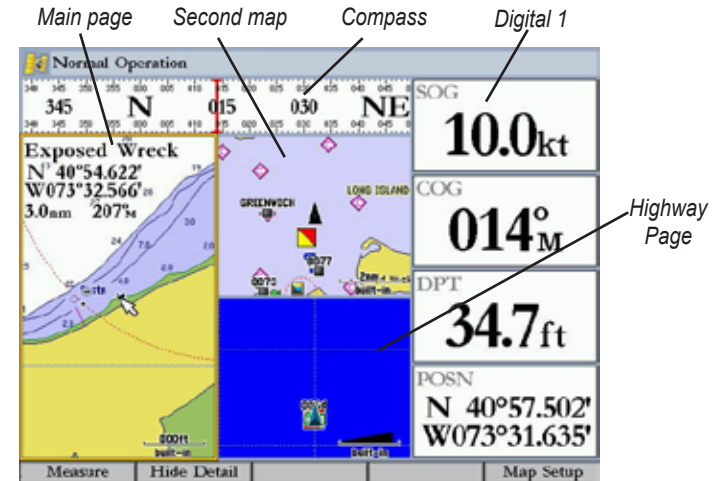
Main page
Second map
Compass
Digital 1

Normal Operation

345 N 015 030 NE

Exposed Wreck
N 40°54.622'
W073°32.566'
3.0nm 207°M

GREENWICH
LONG ISLAND

SOG
10.0kt

COG
014°M

DPT
34.7ft

POSN
N 40°57.502'
W073°31.635'

Highway Page

Measure | Hide Detail | | | Map Setup